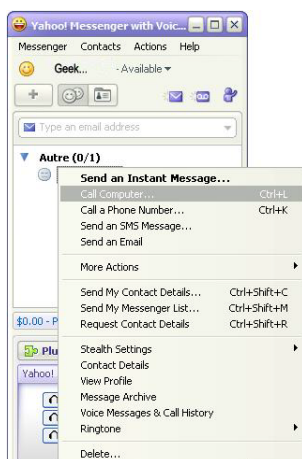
Yahoo! Messenger with Voic...

Messenger Contacts Actions Help

Geek... - Available

Type an email address

Autre (0/1)

Send an Instant Message...
Call Computer... Ctrl+L
Call a Phone Number... Ctrl+K
Send an SMS Message...
Send an Email

More Actions

Send My Contact Details... Ctrl+Shift+C
Send My Messenger List... Ctrl+Shift+M
Request Contact Details Ctrl+Shift+R

Stealth Settings
Contact Details
View Profile
Message Archive
Voice Messages & Call History
Ringtone

Delete...

$0.00 - P

Plu

Yahoo!